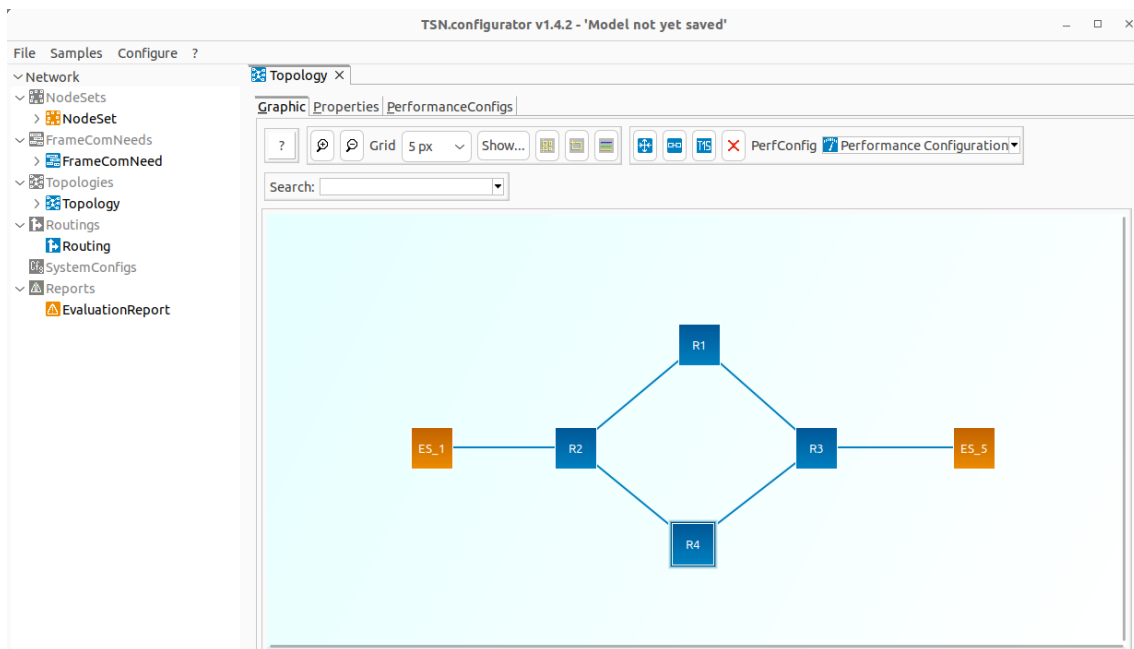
TSN.configurator v1.4.2 - 'Model not yet saved'

File Samples Configure ?

Network
NodeSets
NodeSet
FrameComNeeds
FrameComNeed
Topologies
Topology
Routings
Routing
SystemConfigs
Reports
EvaluationReport

Topology ×

Graphic Properties PerformanceConfigs

? Grid 5 px Show... PerfConfig Performance Configuration

Search:

R1
ES_1
R2
R3
ES_5
R4